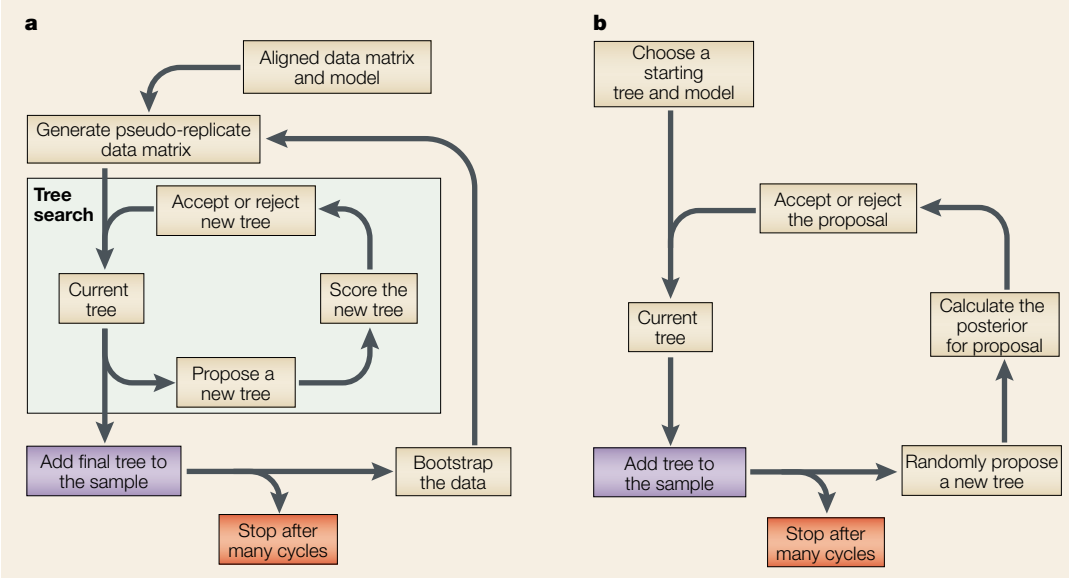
a

Aligned data matrix and model

Generate pseudo-replicate data matrix

Tree search

Accept or reject new tree

Current tree

Score the new tree

Propose a new tree

Add final tree to the sample

Bootstrap the data

Stop after many cycles

b

Choose a starting tree and model

Accept or reject the proposal

Current tree

Calculate the posterior for proposal

Add tree to the sample

Randomly propose a new tree

Stop after many cycles